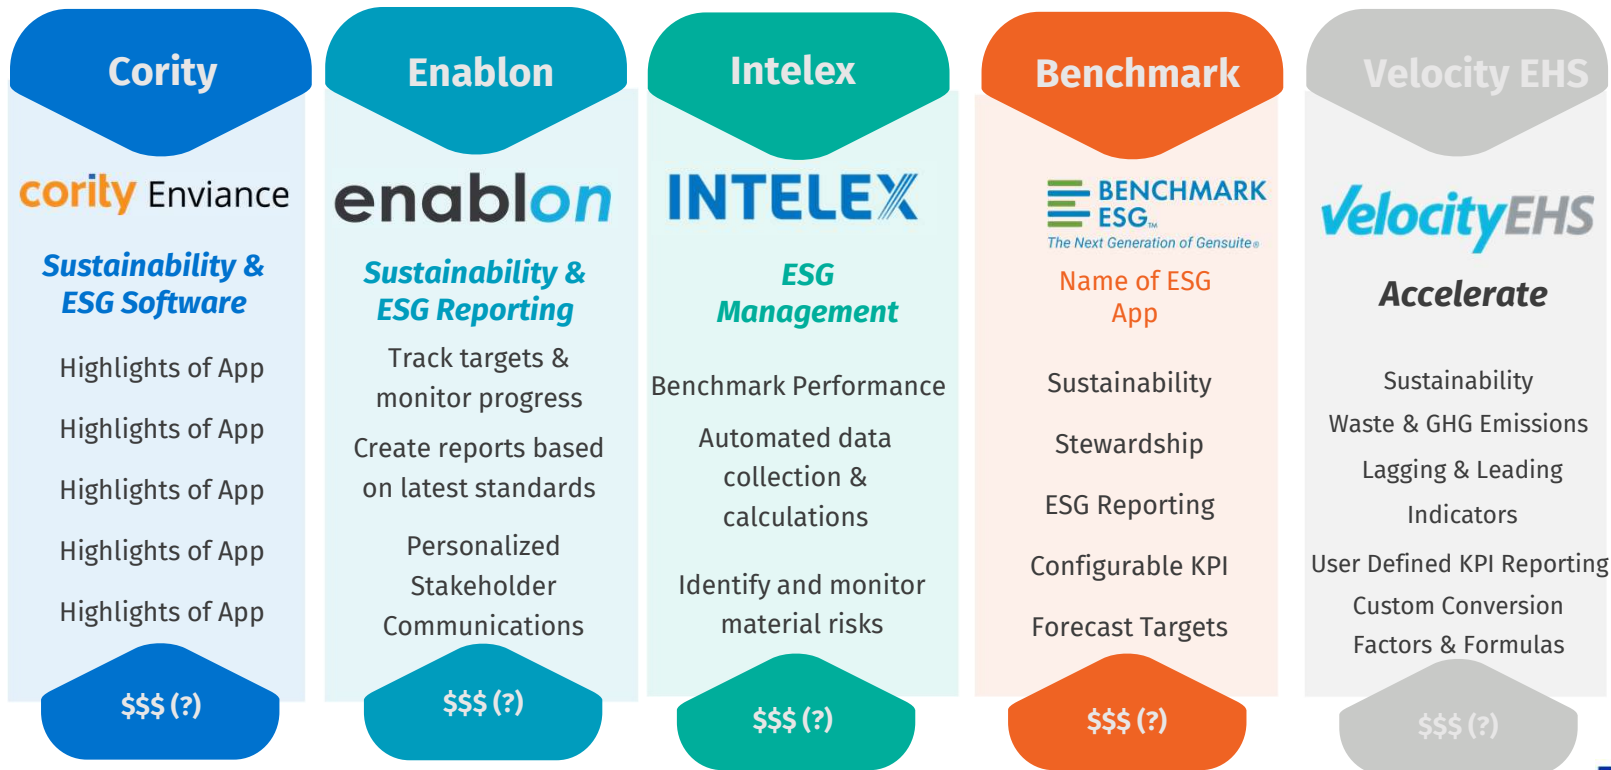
Cority

cority Enviance

Sustainability & ESG Software

Highlights of App

Highlights of App

Highlights of App

Highlights of App

Highlights of App

$$$ (?)

Enablon

enablon

Sustainability & ESG Reporting

Track targets & monitor progress

Create reports based on latest standards

Personalized Stakeholder Communications

$$$ (?)

Intelex

INTELEX

ESG Management

Benchmark Performance

Automated data collection & calculations

Identify and monitor material risks

$$$ (?)

Benchmark

BENCHMARK ESG

The Next Generation of Gensuite

Name of ESG App

Sustainability

Stewardship

ESG Reporting

Configurable KPI

Forecast Targets

$$$ (?)

Velocity EHS

VelocityEHS

Accelerate

Sustainability

Waste & GHG Emissions

Lagging & Leading Indicators

User Defined KPI Reporting

Custom Conversion Factors & Formulas

$$$ (?)